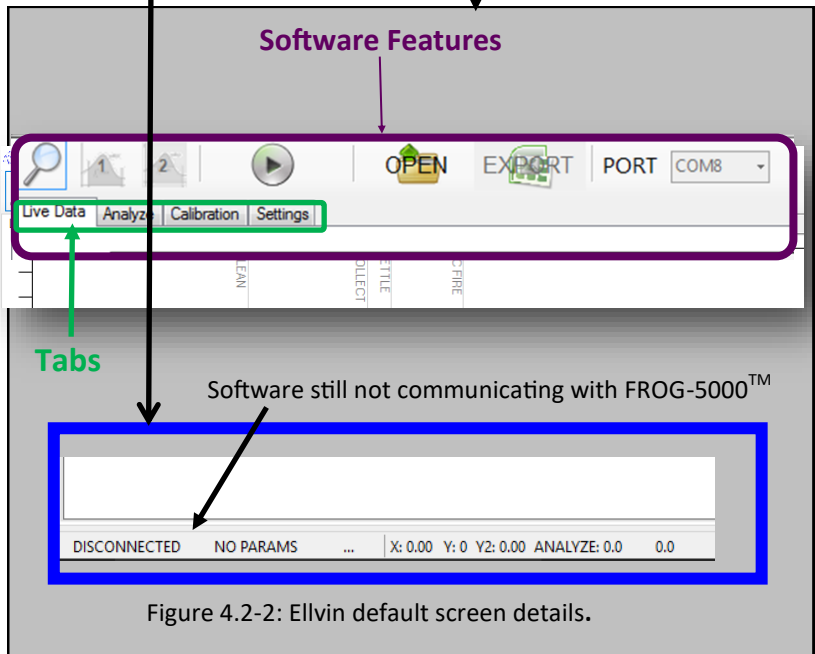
Software Features

1 2 OPEN EXPORT PORT COM8

Live Data Analyze Calibration Settings

LEAN COLLECT ETTLE C FIRE

Tabs

Software still not communicating with FROG-5000$^{TM}$

DISCONNECTED NO PARAMS ... X: 0.00 Y: 0 Y2: 0.00 ANALYZE: 0.0 0.0

Figure 4.2-2: Ellvin default screen details.